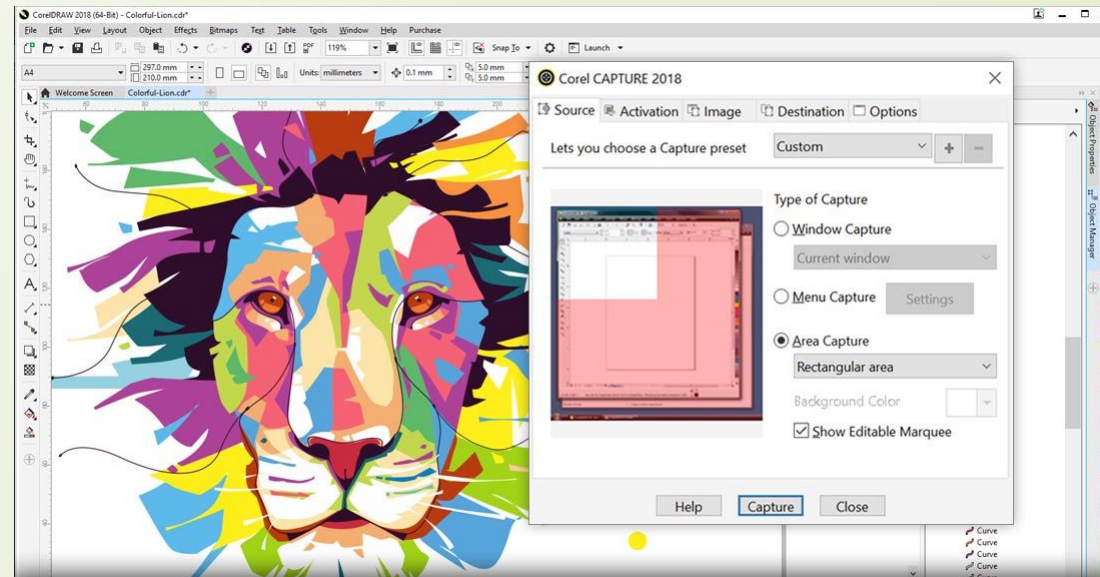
CorelDRAW 2018 (64-Bit) - Colorful-Lion.cdr*

File Edit View Layout Object Effects Bitmaps Text Table Tools Window Help Purchase

119% Snap To Launch

A4 297.0 mm 210.0 mm Units: millimeters 0.1 mm 5.0 mm 5.0 mm

Welcome Screen Colorful-Lion.cdr*

Corel CAPTURE 2018

Source Activation Image Destination Options

Lets you choose a Capture preset Custom

Type of Capture

Window Capture

Current window

Menu Capture Settings

Area Capture

Rectangular area

Background Color

Show Editable Marquee

Help Capture Close

Object Properties Object Manager

Curve
Curve
Curve
Curve